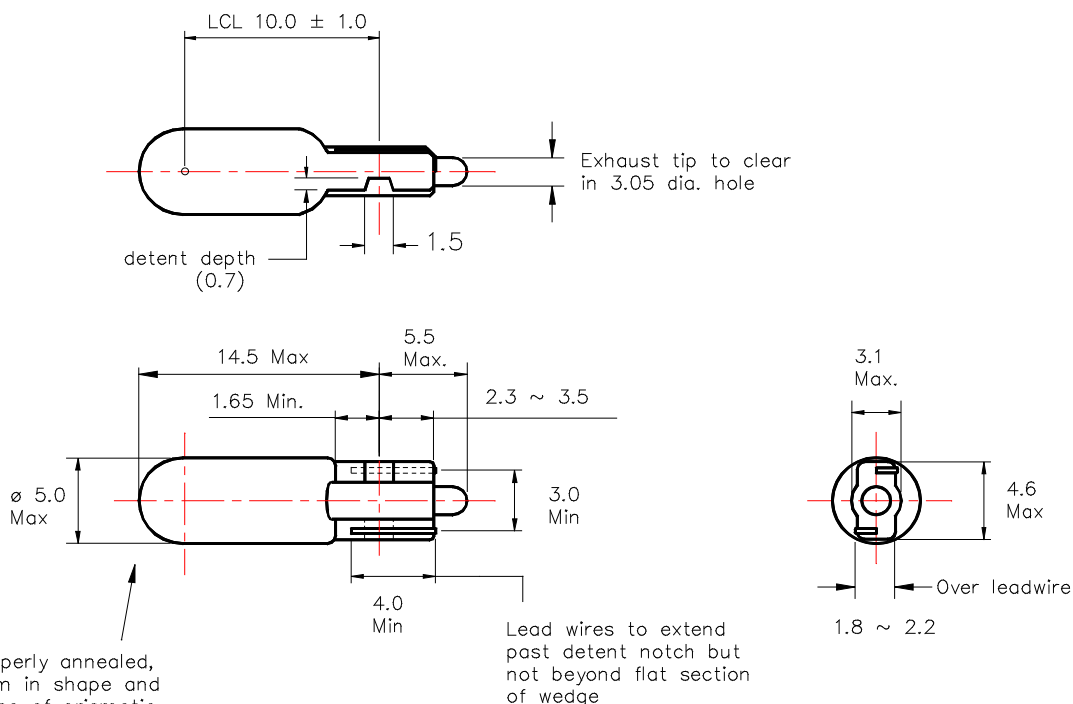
LCL 10.0 ± 1.0

Exhaust tip to clear in 3.05 dia. hole

1.5

detent depth (0.7)

14.5 Max

5.5 Max.

1.65 Min.

2.3 ~ 3.5

ø 5.0 Max

3.0 Min

4.0 Min

3.1 Max.

4.6 Max

Over leadwire

1.8 ~ 2.2

Lead wires to extend past detent notch but not beyond flat section of wedge

perly annealed, m in shape and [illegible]